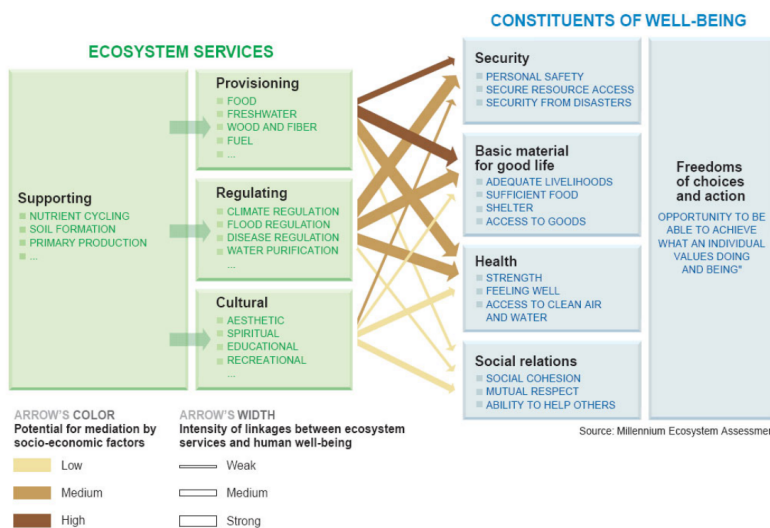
CONSTITUENTS OF WELL-BEING

ECOSYSTEM SERVICES

Supporting
NUTRIENT CYCLING
SOIL FORMATION
PRIMARY PRODUCTION
...

Provisioning
FOOD
FRESHWATER
WOOD AND FIBER
FUEL
...

Regulating
CLIMATE REGULATION
FLOOD REGULATION
DISEASE REGULATION
WATER PURIFICATION
...

Cultural
AESTHETIC
SPIRITUAL
EDUCATIONAL
RECREATIONAL
...

Security
PERSONAL SAFETY
SECURE RESOURCE ACCESS
SECURITY FROM DISASTERS

Basic material for good life
ADEQUATE LIVELIHOODS
SUFFICIENT FOOD
SHELTER
ACCESS TO GOODS

Health
STRENGTH
FEELING WELL
ACCESS TO CLEAN AIR AND WATER

Social relations
SOCIAL COHESION
MUTUAL RESPECT
ABILITY TO HELP OTHERS

Freedoms of choices and action
OPPORTUNITY TO BE ABLE TO ACHIEVE WHAT AN INDIVIDUAL VALUES DOING AND BEING*

ARROW'S COLOR
Potential for mediation by socio-economic factors
Low
Medium
High

ARROW'S WIDTH
Intensity of linkages between ecosystem services and human well-being
Weak
Medium
Strong

Source: Millennium Ecosystem Assessmen